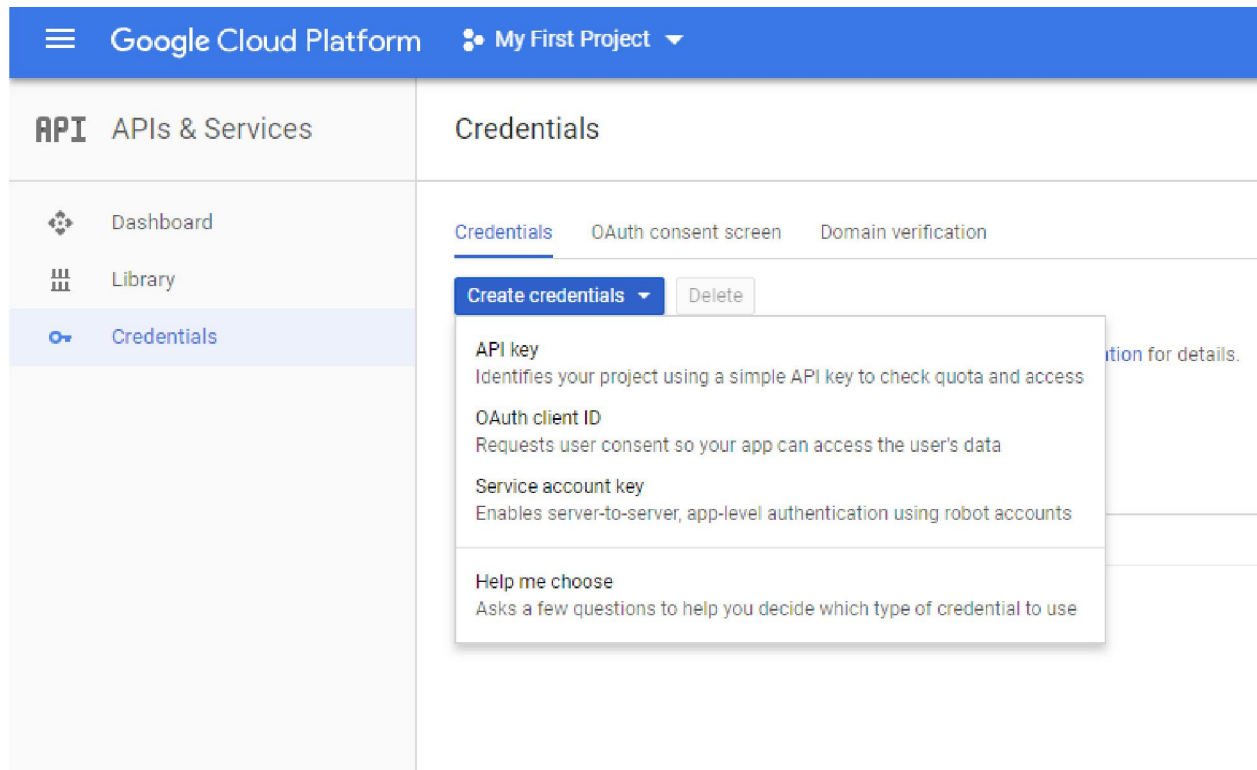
Google Cloud Platform My First Project

API APIs & Services

Dashboard
Library
Credentials

Credentials

Credentials OAuth consent screen Domain verification

Create credentials Delete

API key
Identifies your project using a simple API key to check quota and access

OAuth client ID
Requests user consent so your app can access the user's data

Service account key
Enables server-to-server, app-level authentication using robot accounts

Help me choose
Asks a few questions to help you decide which type of credential to use

tion for details.